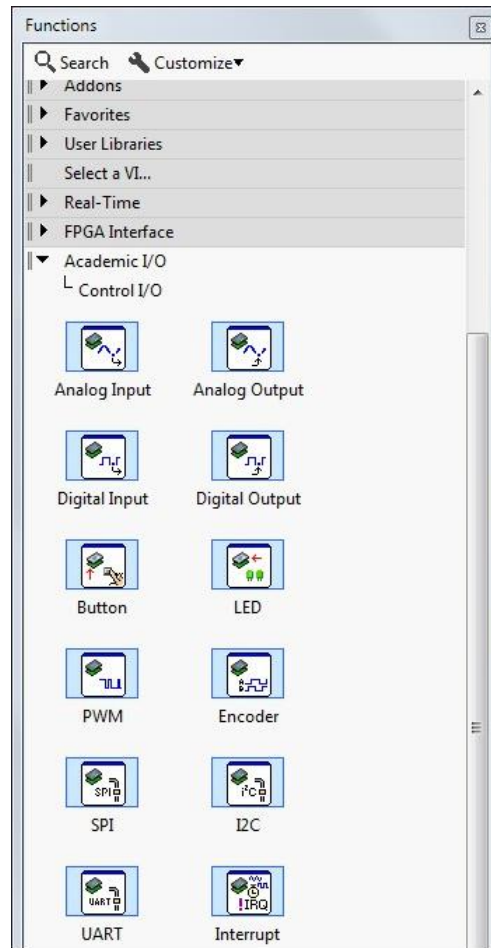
Functions

Search Customize▾

Addons

Favorites

User Libraries

Select a VI...

Real-Time

FPGA Interface

Academic I/O

Control I/O

Analog Input

Analog Output

Digital Input

Digital Output

Button

LED

PWM

Encoder

SPI

SPI

I²C

I2C

UART

UART

IRQ

Interrupt